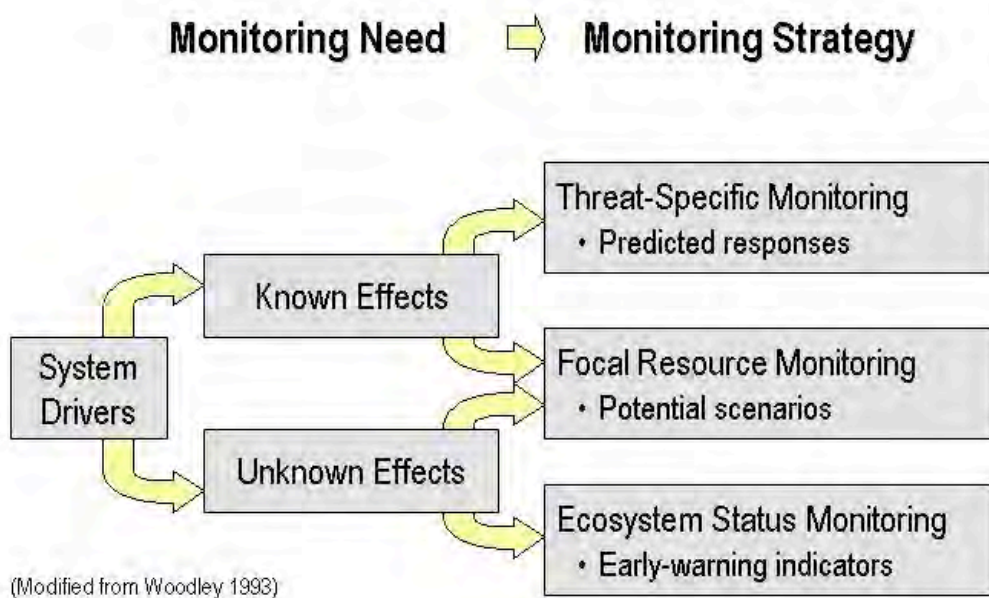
Monitoring Need ⇨ Monitoring Strategy

System Drivers

Known Effects

Unknown Effects

Threat-Specific Monitoring
• Predicted responses

Focal Resource Monitoring
• Potential scenarios

Ecosystem Status Monitoring
• Early-warning indicators

(Modified from Woodley 1993)